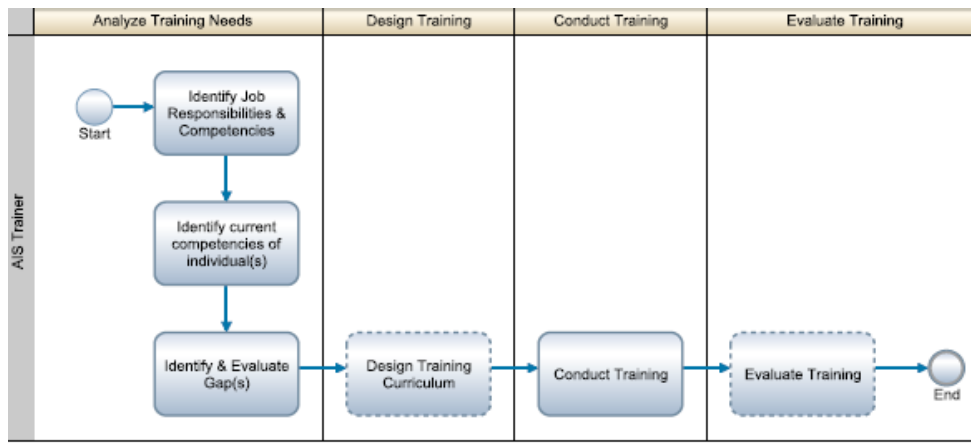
Analyze Training Needs

Design Training

Conduct Training

Evaluate Training

AIS Trainer

Start

Identify Job Responsibilities & Competencies

Identify current competencies of individual(s)

Identify & Evaluate Gap(s)

Design Training Curriculum

Conduct Training

Evaluate Training

End